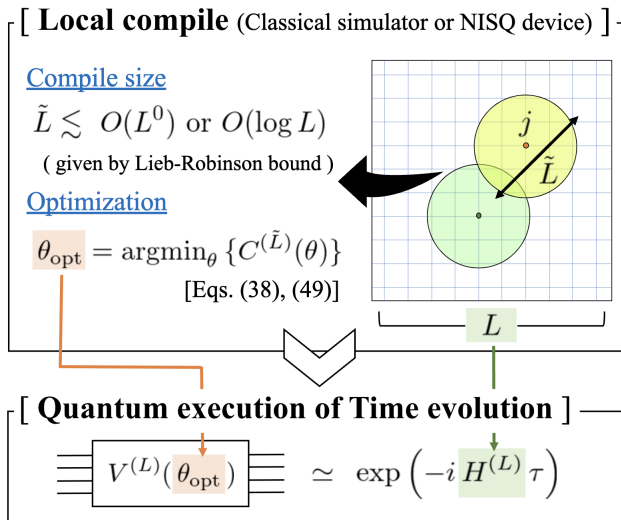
[ Local compile (Classical simulator or NISQ device) ]

Compile size

$\tilde{L} \lesssim O(L^0)$ or $O(\log L)$

( given by Lieb-Robinson bound )

Optimization

$\theta_{\text{opt}} = \text{argmin}_\theta \{C^{(\tilde{L})}(\theta)\}$

[Eqs. (38), (49)]

$j$

$\tilde{L}$

$L$

[ Quantum execution of Time evolution ]

$V^{(L)}(\theta_{\text{opt}}) \simeq \exp\left(-i H^{(L)} \tau\right)$